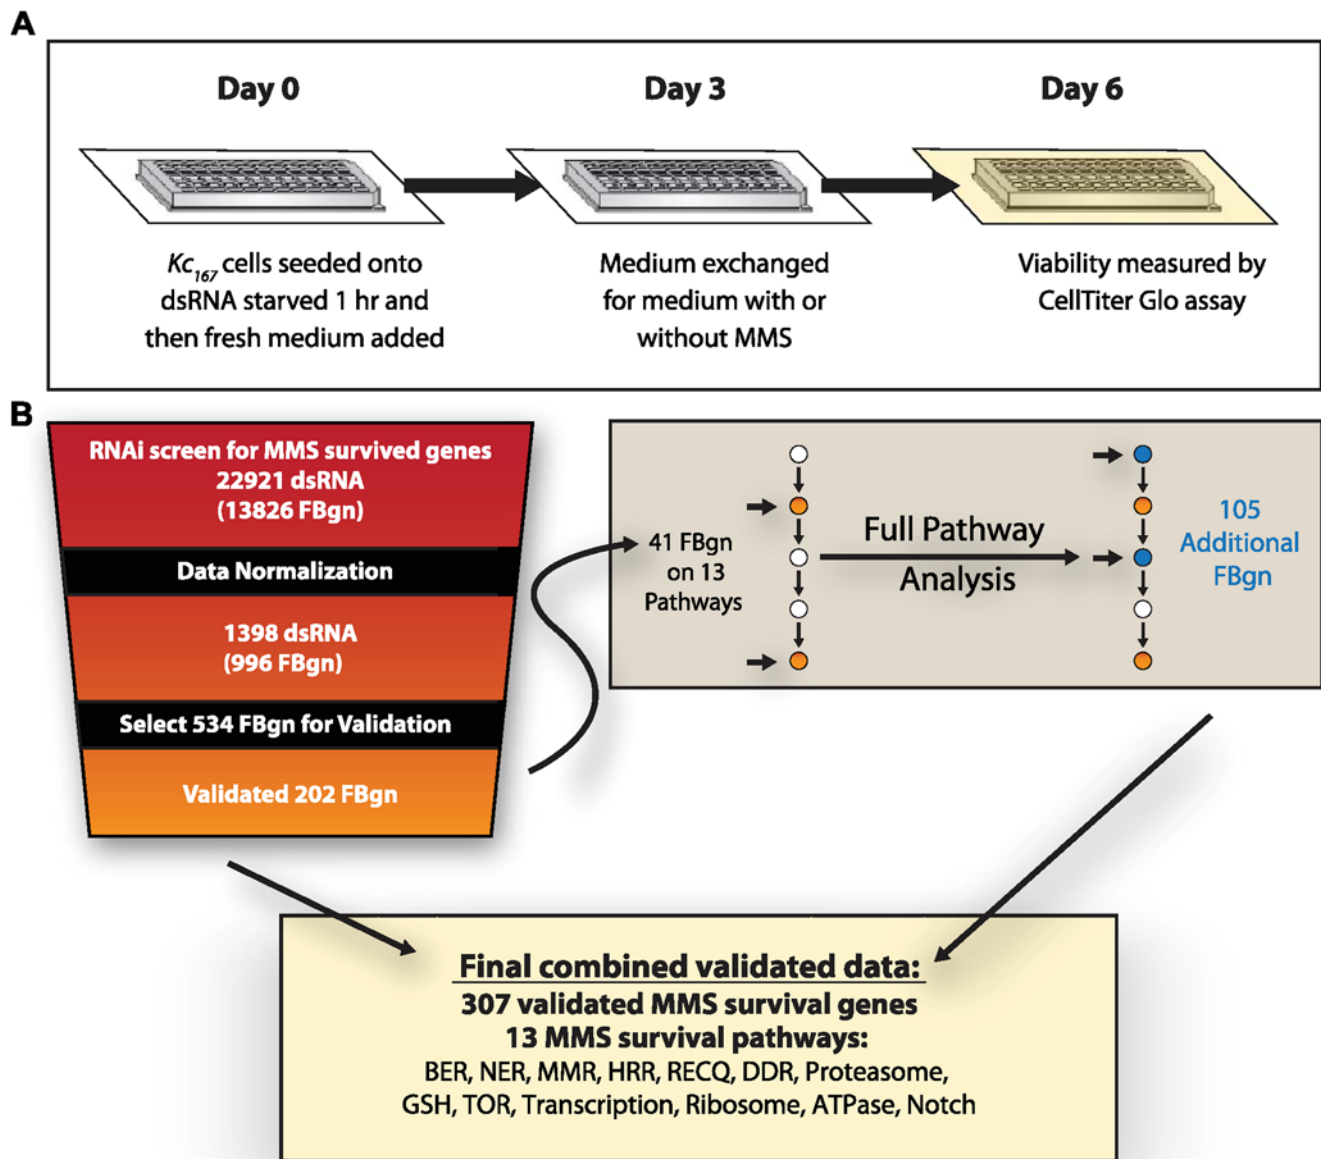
A

Day 0

Day 3

Day 6

$Kc_{167}$ cells seeded onto dsRNA starved 1 hr and then fresh medium added

Medium exchanged for medium with or without MMS

Viability measured by CellTiter Glo assay

B

RNAi screen for MMS survived genes
22921 dsRNA
(13826 FBgn)

Data Normalization

1398 dsRNA
(996 FBgn)

Select 534 FBgn for Validation

Validated 202 FBgn

41 FBgn on 13 Pathways

Full Pathway Analysis

105 Additional FBgn

Final combined validated data:
307 validated MMS survival genes
13 MMS survival pathways:
BER, NER, MMR, HRR, RECQ, DDR, Proteasome, GSH, TOR, Transcription, Ribosome, ATPase, Notch